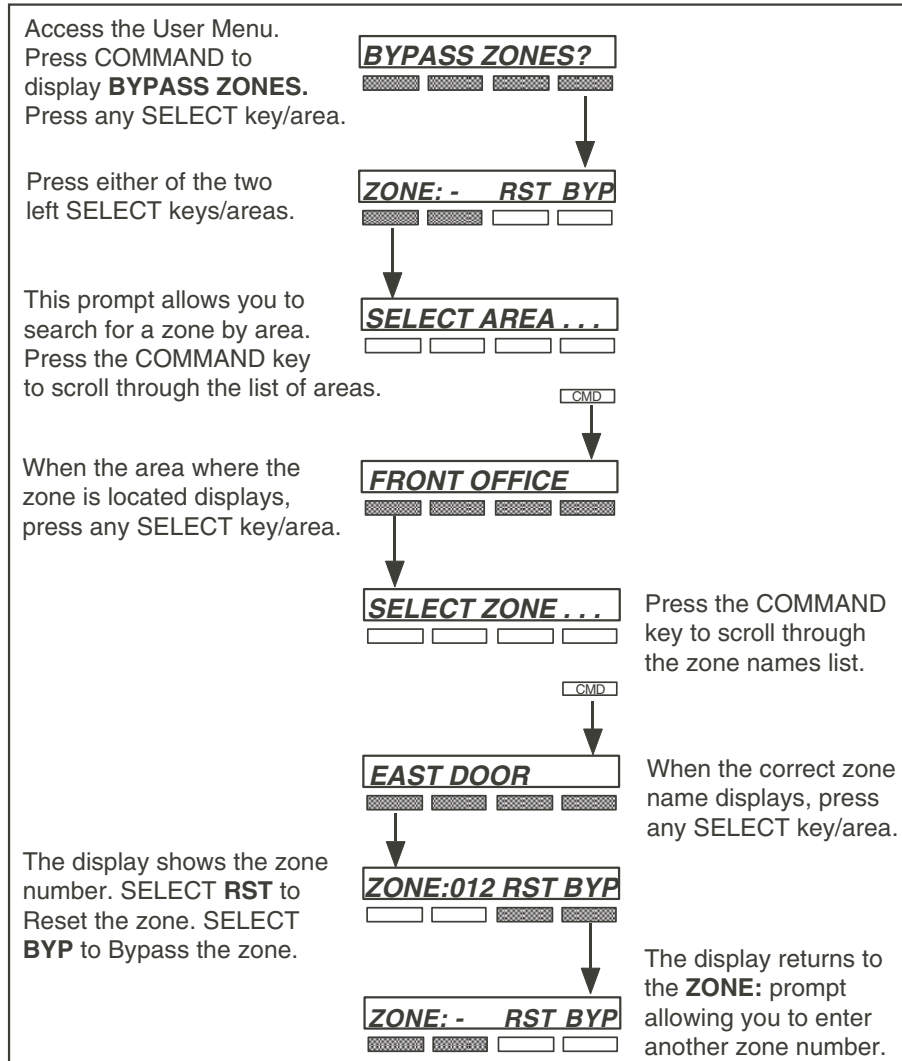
Access the User Menu. Press COMMAND to display **BYPASS ZONES.** Press any SELECT key/area.

BYPASS ZONES?

Press either of the two left SELECT keys/areas.

ZONE: - RST BYP

This prompt allows you to search for a zone by area. Press the COMMAND key to scroll through the list of areas.

SELECT AREA . . .

CMD

When the area where the zone is located displays, press any SELECT key/area.

FRONT OFFICE

SELECT ZONE . . .

Press the COMMAND key to scroll through the zone names list.

CMD

EAST DOOR

When the correct zone name displays, press any SELECT key/area.

The display shows the zone number. SELECT **RST** to Reset the zone. SELECT **BYP** to Bypass the zone.

ZONE:012 RST BYP

The display returns to the **ZONE:** prompt allowing you to enter another zone number.

ZONE: - RST BYP